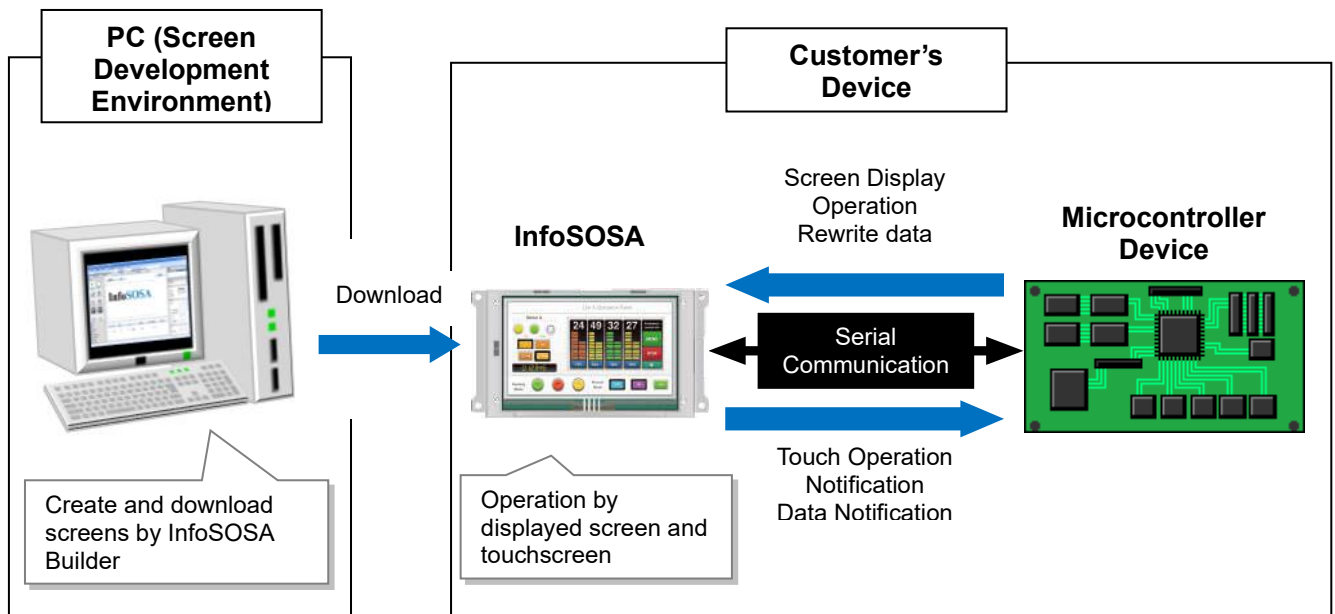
PC (Screen Development Environment)

Customer's Device

Screen Display
Operation
Rewrite data

InfoSOSA

Microcontroller Device

Download

InfoSOSA

24 49 32 27

Serial Communication

Touch Operation
Notification
Data Notification

Create and download screens by InfoSOSA Builder

Operation by displayed screen and touchscreen